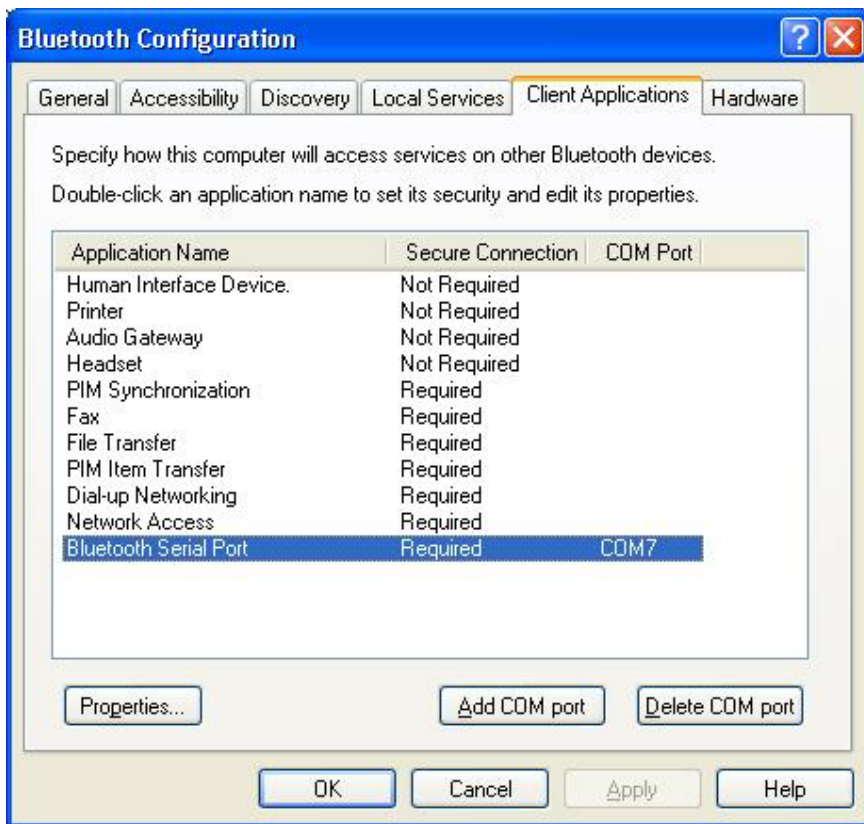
Bluetooth Configuration

General | Accessibility | Discovery | Local Services | Client Applications | Hardware

Specify how this computer will access services on other Bluetooth devices.

Double-click an application name to set its security and edit its properties.

| Application Name | Secure Connection | COM Port |
|---|---|---|
| Human Interface Device. | Not Required | |
| Printer | Not Required | |
| Audio Gateway | Not Required | |
| Headset | Not Required | |
| PIM Synchronization | Required | |
| Fax | Required | |
| File Transfer | Required | |
| PIM Item Transfer | Required | |
| Dial-up Networking | Required | |
| Network Access | Required | |
| Bluetooth Serial Port | Required | COM7 |

Properties... | Add COM port | Delete COM port

OK | Cancel | Apply | Help